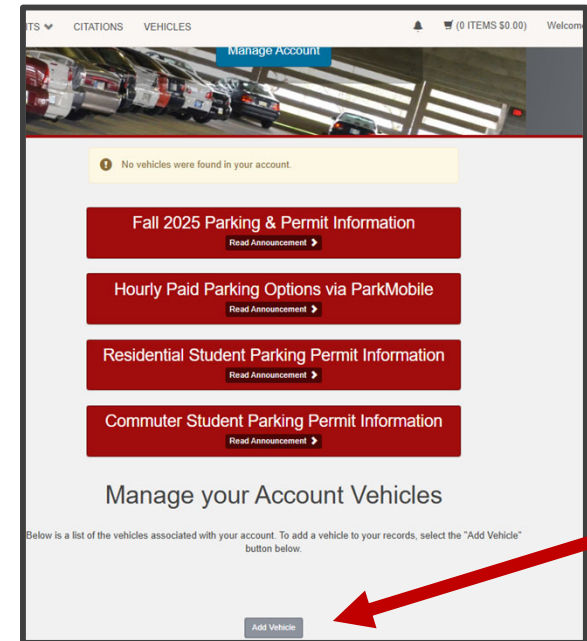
ITS ⌄ CITATIONS VEHICLES (0 ITEMS $0.00) Welcom

Manage Account

No vehicles were found in your account.

Fall 2025 Parking & Permit Information
Read Announcement

Hourly Paid Parking Options via ParkMobile
Read Announcement

Residential Student Parking Permit Information
Read Announcement

Commuter Student Parking Permit Information
Read Announcement

Manage your Account Vehicles

Below is a list of the vehicles associated with your account. To add a vehicle to your records, select the "Add Vehicle" button below.

Add Vehicle